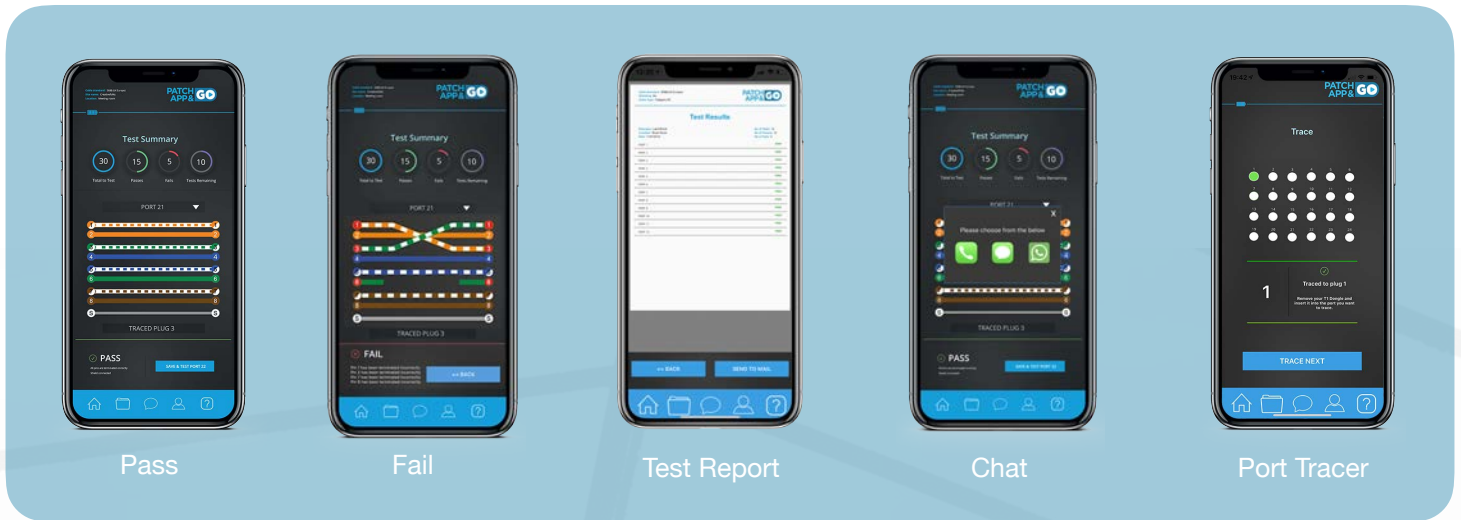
PATCH APP & GO

Test Summary

30 Total to Test
15 Passes
5 Fails
10 Tests Remaining

PORT 21

1 1
2 2
3 3
4 4
5 5
6 6
7 7
8 8
S S

TRACED PLUG 3

PASS

SAVE & TEST PORT 22

Pass

PATCH APP & GO

Test Summary

30 Total to Test
15 Passes
5 Fails
10 Tests Remaining

PORT 21

TRACED PLUG 3

FAIL

<< BACK

Fail

PATCH APP & GO

Test Results

<< BACK
SEND TO MAIL

Test Report

PATCH APP & GO

Test Summary

30 Total to Test
15 Passes
5 Fails
10 Tests Remaining

PORT 21

X
Please choose from the below

TRACED PLUG 3

PASS

SAVE & TEST PORT 22

Chat

PATCH APP & GO

Trace

1

Traced to plug 1

Remove your T1 Dongle and insert it into the port you want to trace.

TRACE NEXT

Port Tracer